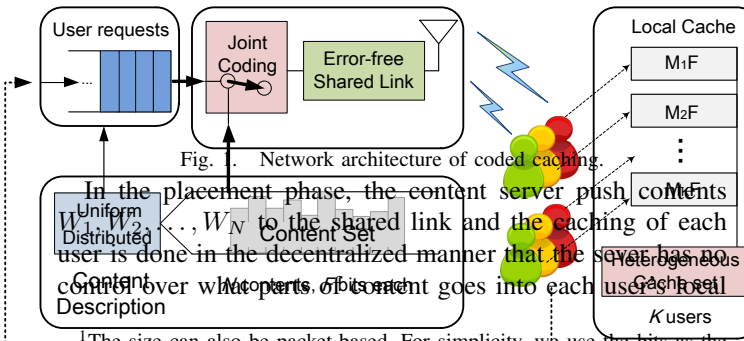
User requests

Joint Coding

Error-free Shared Link

Local Cache

$M_1F$

$M_2F$

$\vdots$

$M_KF$

Fig. 1. Network architecture of coded caching.

Uniform Distributed

Content Set

Content Description

N contents, F bits each

Heterogeneous Cache set

K users

In the placement phase, the content server push contents $W_1, W_2, \ldots, W_N$ to the shared link and the caching of each user is done in the decentralized manner that the sever has no control over what parts of content goes into each user's local

$^1$The size can also be packet based. For simplicity, we use the bit as the